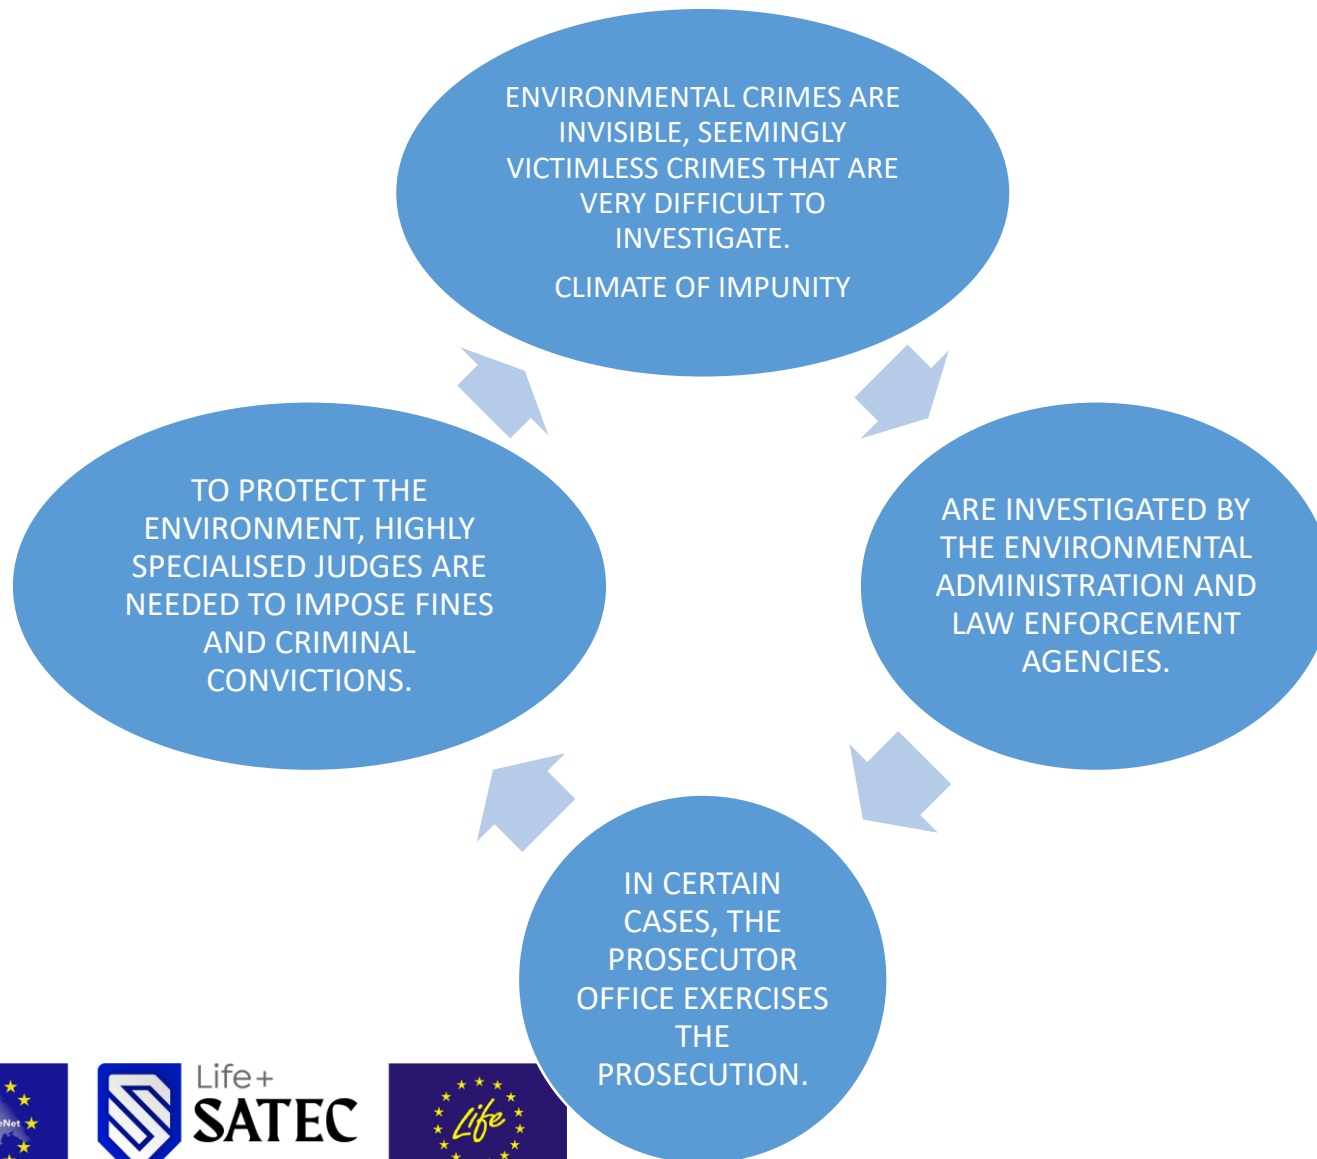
ENVIRONMENTAL CRIMES ARE INVISIBLE, SEEMINGLY VICTIMLESS CRIMES THAT ARE VERY DIFFICULT TO INVESTIGATE.

CLIMATE OF IMPUNITY

ARE INVESTIGATED BY THE ENVIRONMENTAL ADMINISTRATION AND LAW ENFORCEMENT AGENCIES.

IN CERTAIN CASES, THE PROSECUTOR OFFICE EXERCISES THE PROSECUTION.

TO PROTECT THE ENVIRONMENT, HIGHLY SPECIALISED JUDGES ARE NEEDED TO IMPOSE FINES AND CRIMINAL CONVICTIONS.

Net

Life+
SATEC

Life